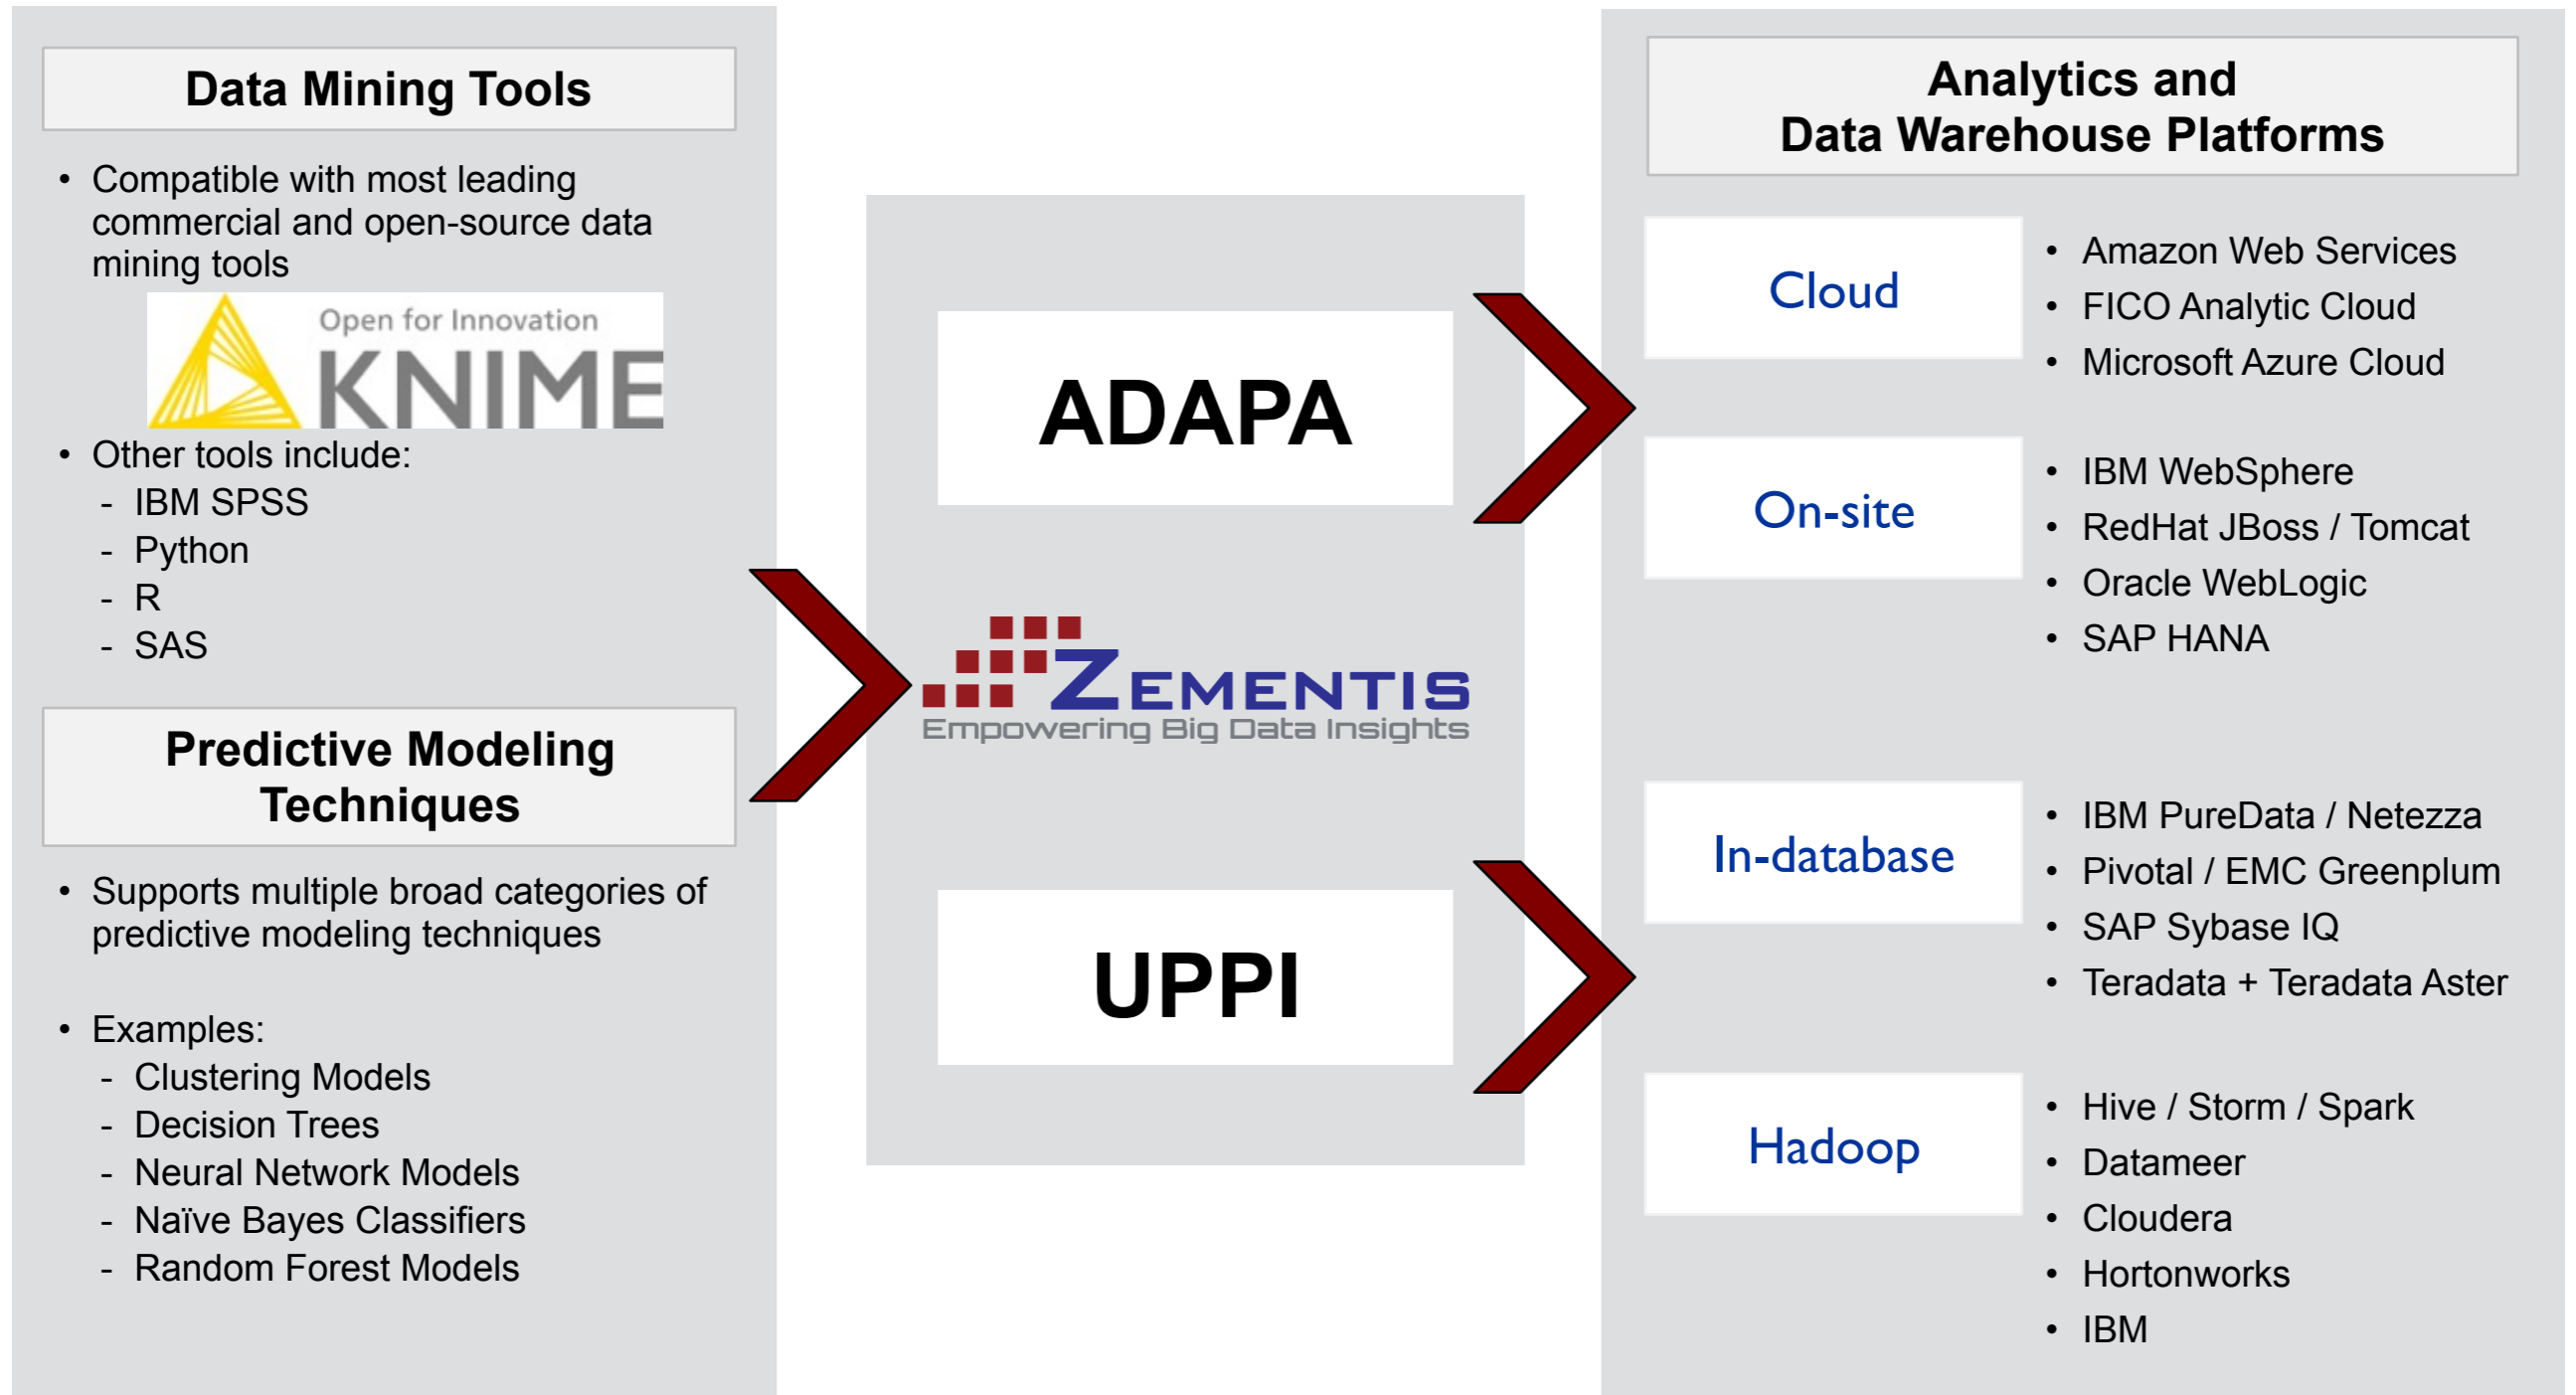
Data Mining Tools

- Compatible with most leading commercial and open-source data mining tools

Open for Innovation
KNIME

- Other tools include:
  - IBM SPSS
  - Python
  - R
  - SAS

Predictive Modeling Techniques

- Supports multiple broad categories of predictive modeling techniques

- Examples:
  - Clustering Models
  - Decision Trees
  - Neural Network Models
  - Naïve Bayes Classifiers
  - Random Forest Models

ADAPA

ZEMENTIS
Empowering Big Data Insights

UPPI

Analytics and Data Warehouse Platforms

Cloud
- Amazon Web Services
- FICO Analytic Cloud
- Microsoft Azure Cloud

On-site
- IBM WebSphere
- RedHat JBoss / Tomcat
- Oracle WebLogic
- SAP HANA

In-database
- IBM PureData / Netezza
- Pivotal / EMC Greenplum
- SAP Sybase IQ
- Teradata + Teradata Aster

Hadoop
- Hive / Storm / Spark
- Datameer
- Cloudera
- Hortonworks
- IBM